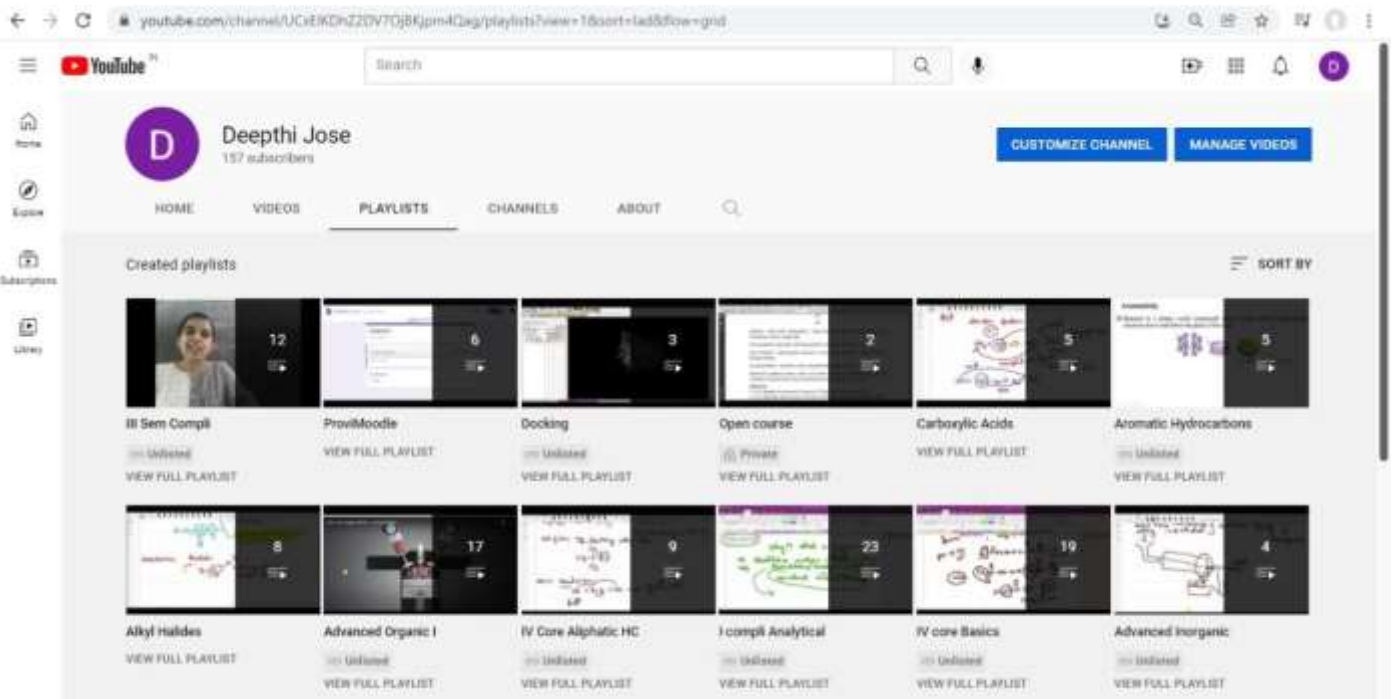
youtube.com/channel/UCxEIKDnZ2DV7OjBKjpm4Qag/playlists?view=1&sort=lad&flow=grid

YouTube IN

Search

Home
Explore
Subscriptions
Library

D
Deepthi Jose
157 subscribers

CUSTOMIZE CHANNEL
MANAGE VIDEOS

HOME
VIDEOS
PLAYLISTS
CHANNELS
ABOUT

Created playlists

SORT BY

12
III Sem Compli
Unlisted
VIEW FULL PLAYLIST

6
ProviMoodle
VIEW FULL PLAYLIST

3
Docking
Unlisted
VIEW FULL PLAYLIST

2
Open course
Private
VIEW FULL PLAYLIST

5
Carboxylic Acids
VIEW FULL PLAYLIST

5
Aromatic Hydrocarbons
Unlisted
VIEW FULL PLAYLIST

8
Alkyl Halides
VIEW FULL PLAYLIST

17
Advanced Organic I
Unlisted
VIEW FULL PLAYLIST

9
IV Core Aliphatic HC
Unlisted
VIEW FULL PLAYLIST

23
I compli Analytical
Unlisted
VIEW FULL PLAYLIST

19
IV core Basics
Unlisted
VIEW FULL PLAYLIST

4
Advanced Inorganic
Unlisted
VIEW FULL PLAYLIST